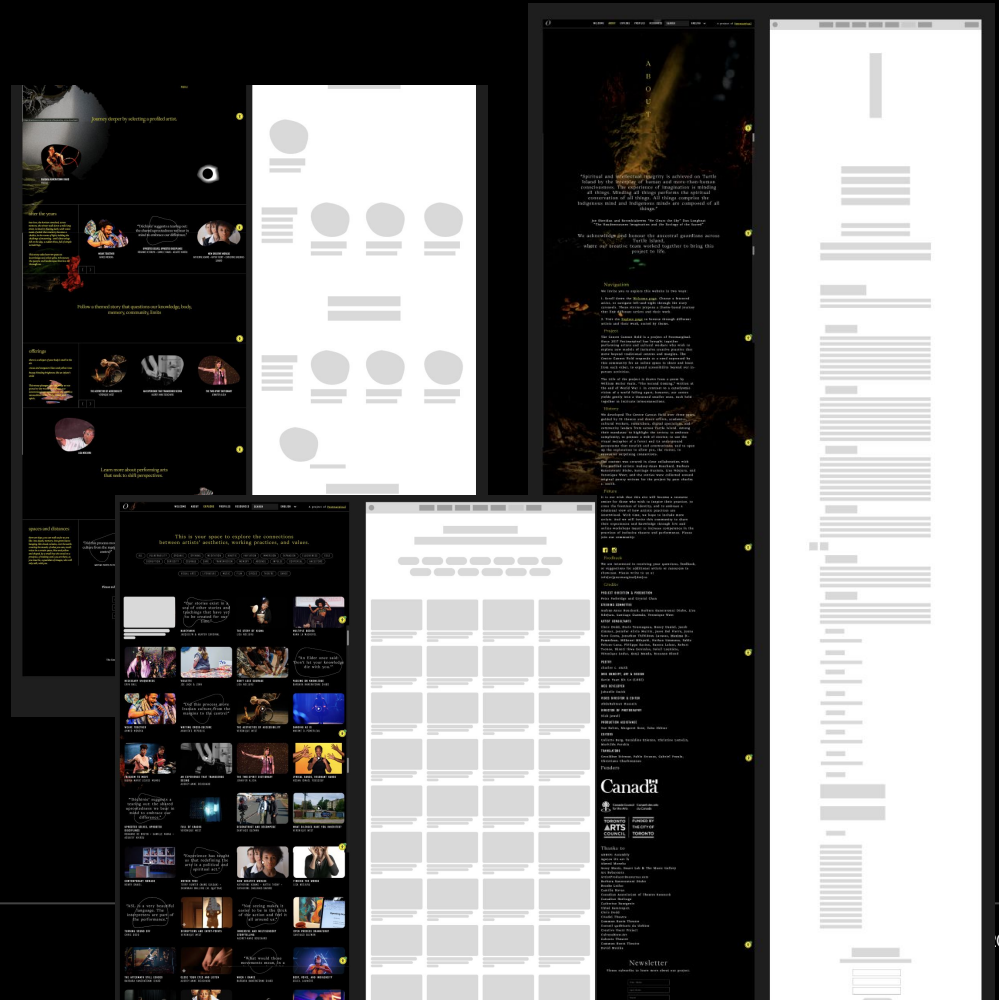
Journey deeper by selecting a profiled artist.

Over the years

Follow a themed story that questions our knowledge, body, memory, community, limits

Offerings

Learn more about performing arts that seek to shift perspectives.

spaces and distances

This is your space to explore the connections between artists' aesthetics, working practices, and values.

A B O U T

"Spiritual and intellectual integrity is achieved on Turtle Island by the merging of human and more-than-human consciousness. The experience of imagination is minding all things. Minding all things performs the spiritual conservation of all things. All things are composed of mind and Indigenous minds are composed of all things."

We acknowledge and honour the ancestral guardians across Turtle Island, where our creative team worked together to bring this project to life.

Navigation

Project

History

Future

Feedback

Credits

Funders

Canada

TORONTO ARTS COUNCIL

FUNDED BY THE CITY OF TORONTO

Thanks to

Newsletter